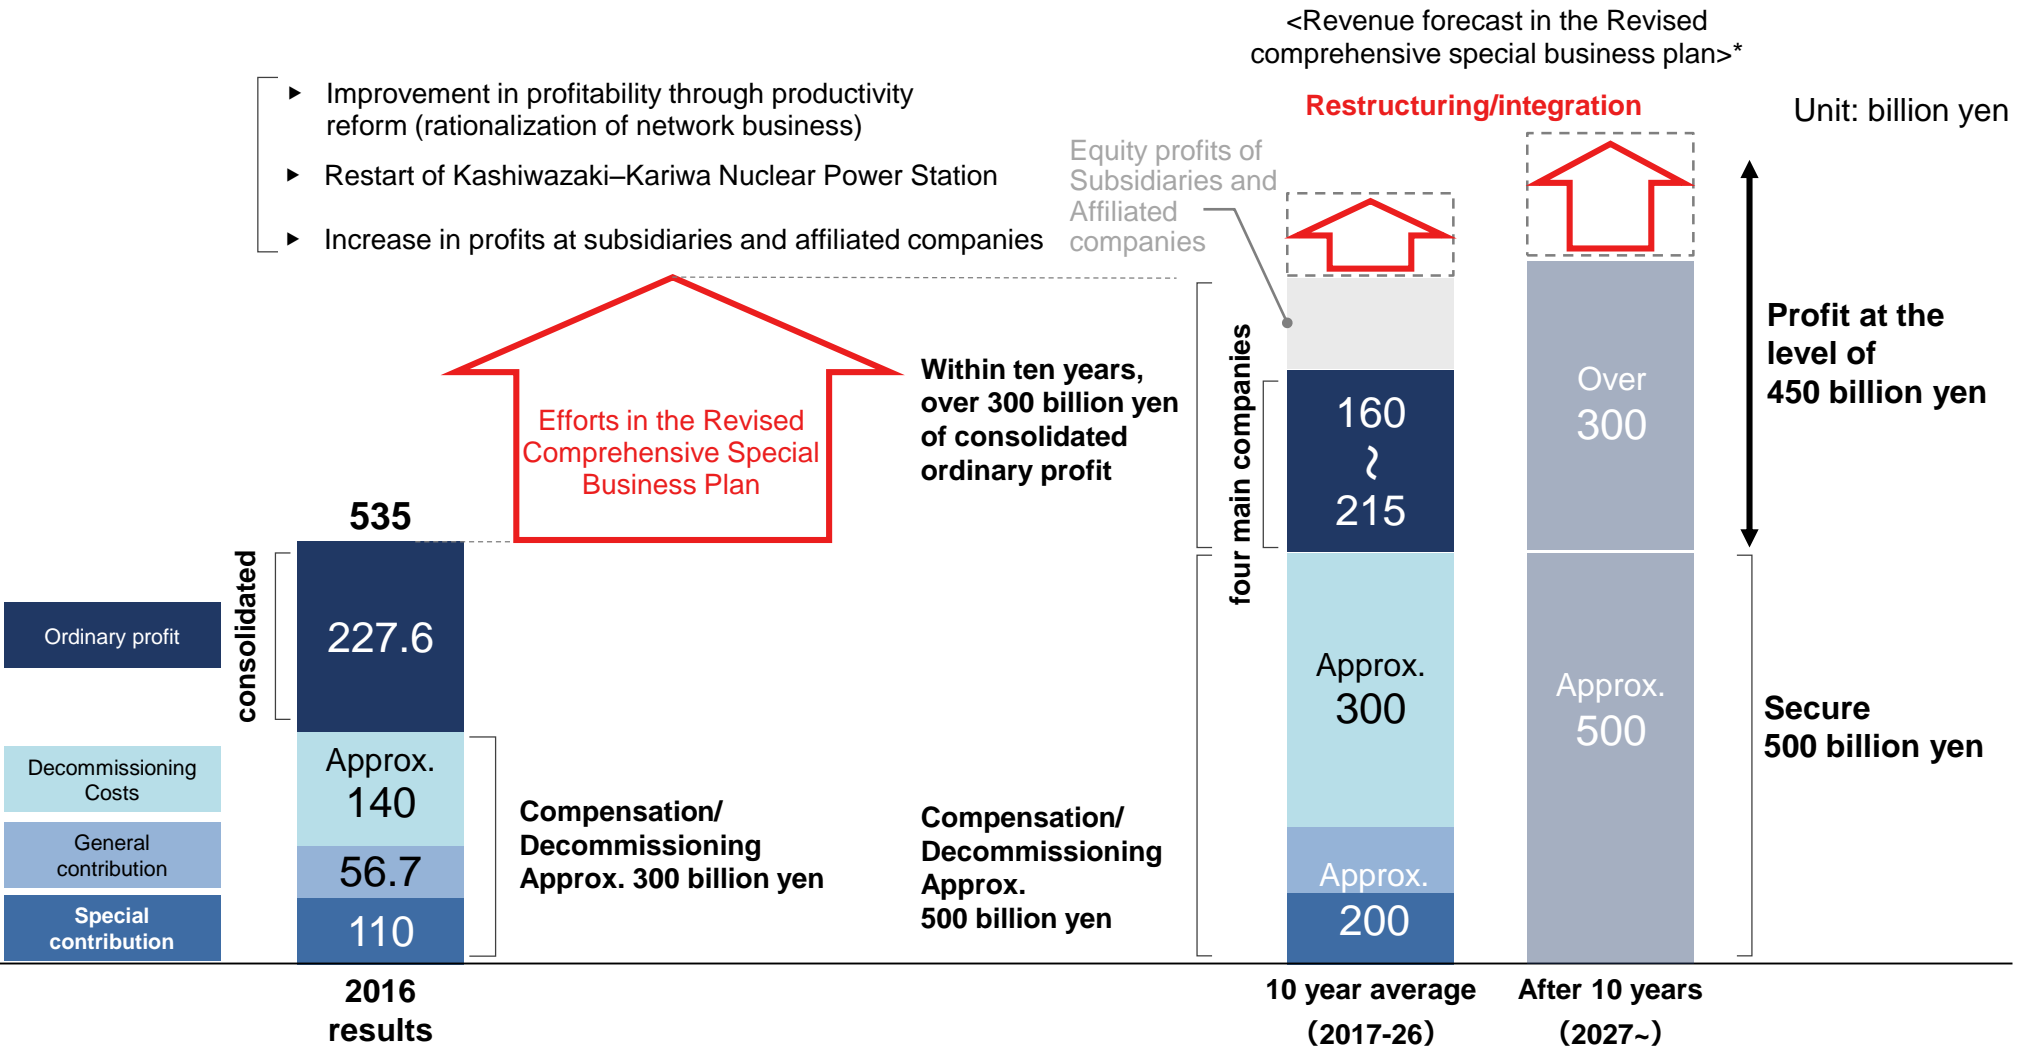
<Revenue forecast in the Revised comprehensive special business plan>*

Restructuring/integration

Unit: billion yen

Improvement in profitability through productivity reform (rationalization of network business)

Restart of Kashiwazaki–Kariwa Nuclear Power Station

Increase in profits at subsidiaries and affiliated companies

Equity profits of Subsidiaries and Affiliated companies

Efforts in the Revised Comprehensive Special Business Plan

Within ten years, over 300 billion yen of consolidated ordinary profit

four main companies

160 ~ 215

Over 300

Profit at the level of 450 billion yen

535

consolidated

Ordinary profit

227.6

Decommissioning Costs

Approx. 140

General contribution

56.7

Special contribution

110

Compensation/ Decommissioning Approx. 300 billion yen

Compensation/ Decommissioning Approx. 500 billion yen

Approx. 300

Approx. 200

Approx. 500

Secure 500 billion yen

2016 results

10 year average (2017-26)

After 10 years (2027~)